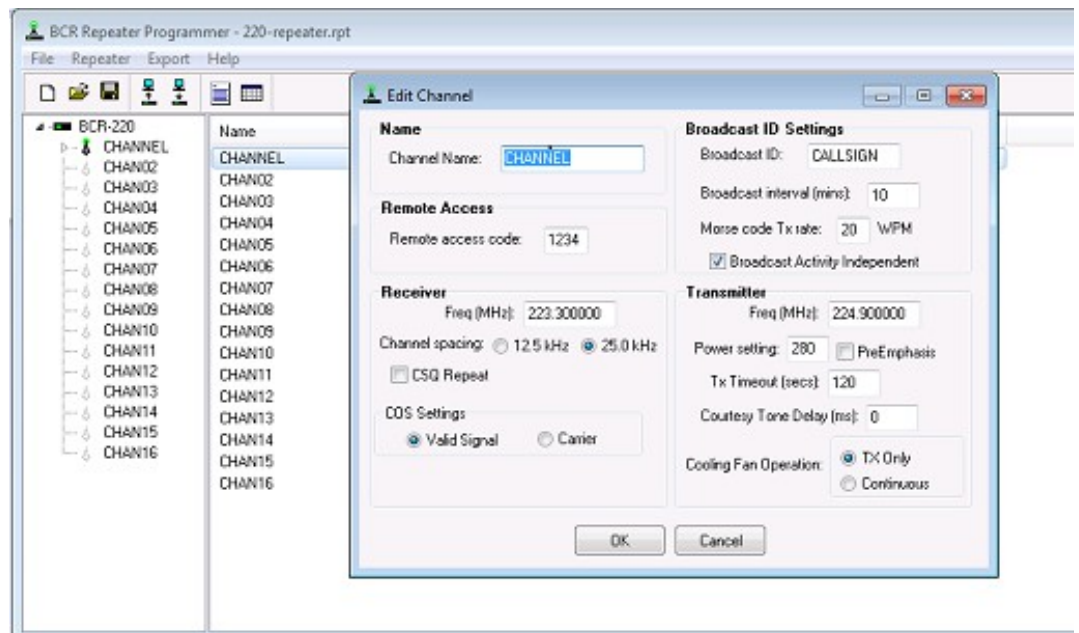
BCR Repeater Programmer - 220-repeater.rpt

File Repeater Export Help

BCR-220
CHANNEL
CHAN02
CHAN03
CHAN04
CHAN05
CHAN06
CHAN07
CHAN08
CHAN09
CHAN10
CHAN11
CHAN12
CHAN13
CHAN14
CHAN15
CHAN16

Name
CHANNEL
CHAN02
CHAN03
CHAN04
CHAN05
CHAN06
CHAN07
CHAN08
CHAN09
CHAN10
CHAN11
CHAN12
CHAN13
CHAN14
CHAN15
CHAN16

Edit Channel

Name
Channel Name: CHANNEL

Remote Access
Remote access code: 1234

Broadcast ID Settings
Broadcast ID: CALLSIGN
Broadcast interval (mins): 10
Morse code Tx rate: 20 WPM
Broadcast Activity Independent

Receiver
Freq (MHz): 223.300000
Channel spacing: 12.5 kHz 25.0 kHz
CSQ Repeat
COS Settings
Valid Signal Carrier

Transmitter
Freq (MHz): 224.900000
Power setting: 280 PreEmphasis
Tx Timeout (secs): 120
Courtesy Tone Delay (ms): 0
Cooling Fan Operation: TX Only Continuous

OK Cancel